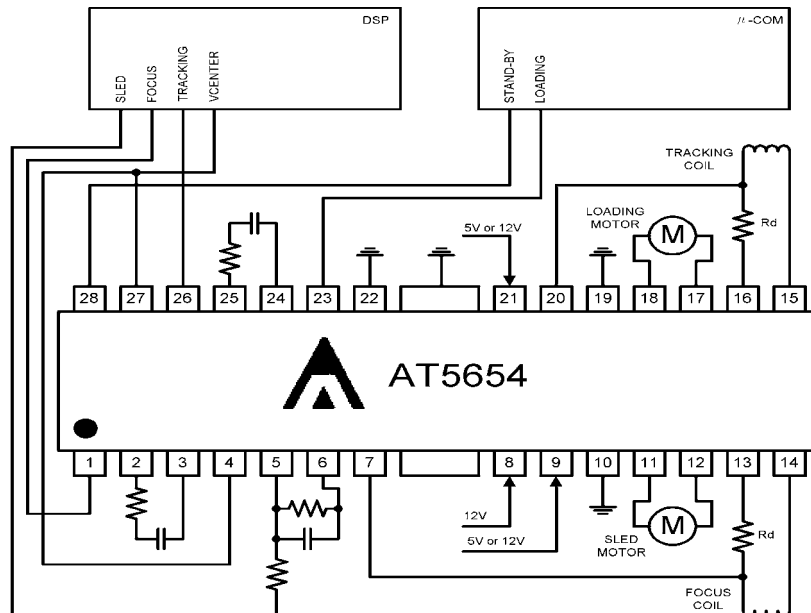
DSP

SLED
FOCUS
TRACKING
VCENTER

$\mu$-COM

STAND-BY
LOADING

TRACKING COIL

LOADING MOTOR

M

Rd

5V or 12V

28 27 26 25 24 23 22 21 20 19 18 17 16 15

AT5654

1 2 3 4 5 6 7 8 9 10 11 12 13 14

12V

5V or 12V

M

SLED MOTOR

Rd

FOCUS COIL